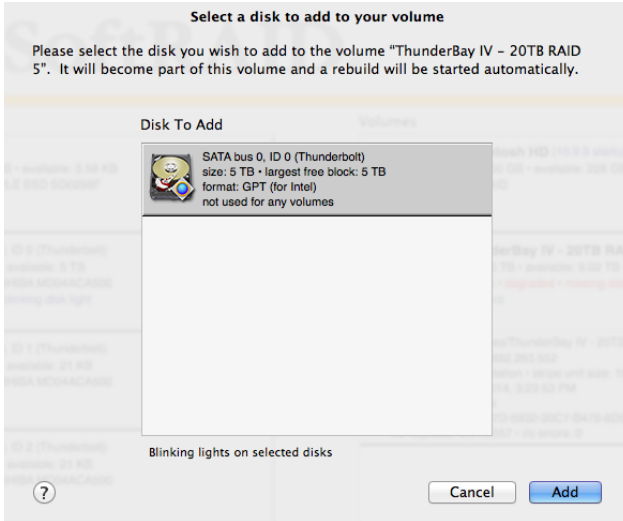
Select a disk to add to your volume

Please select the disk you wish to add to the volume "ThunderBay IV – 20TB RAID 5". It will become part of this volume and a rebuild will be started automatically.

Disk To Add

SATA bus 0, ID 0 (Thunderbolt)
size: 5 TB • largest free block: 5 TB
format: GPT (for Intel)
not used for any volumes

Blinking lights on selected disks

?

Cancel

Add